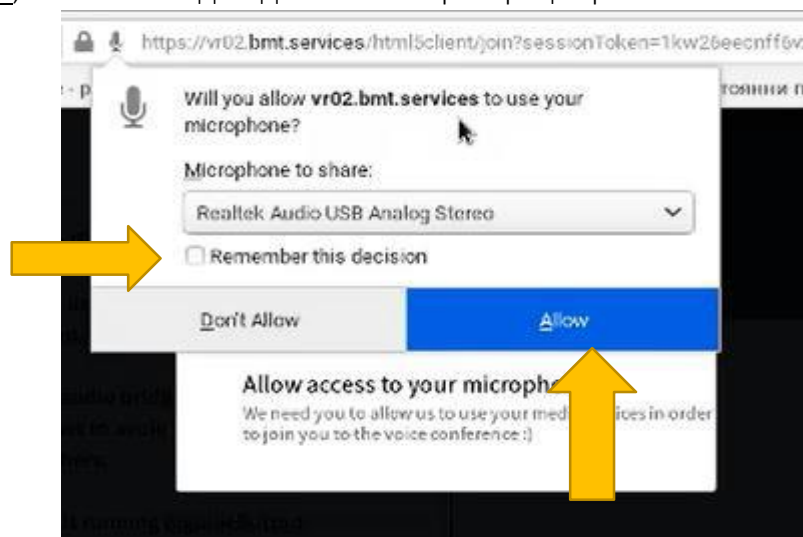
https://vr02.bmt.services/html5client/join?sessionToken=1kw26eecnff6v

тояння п

Will you allow vr02.bmt.services to use your microphone?

Microphone to share:

Realtek Audio USB Analog Stereo

Remember this decision

Don't Allow

Allow

Allow access to your microph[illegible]

We need you to allow us to use your med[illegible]ices in order to join you to the voice conference :)